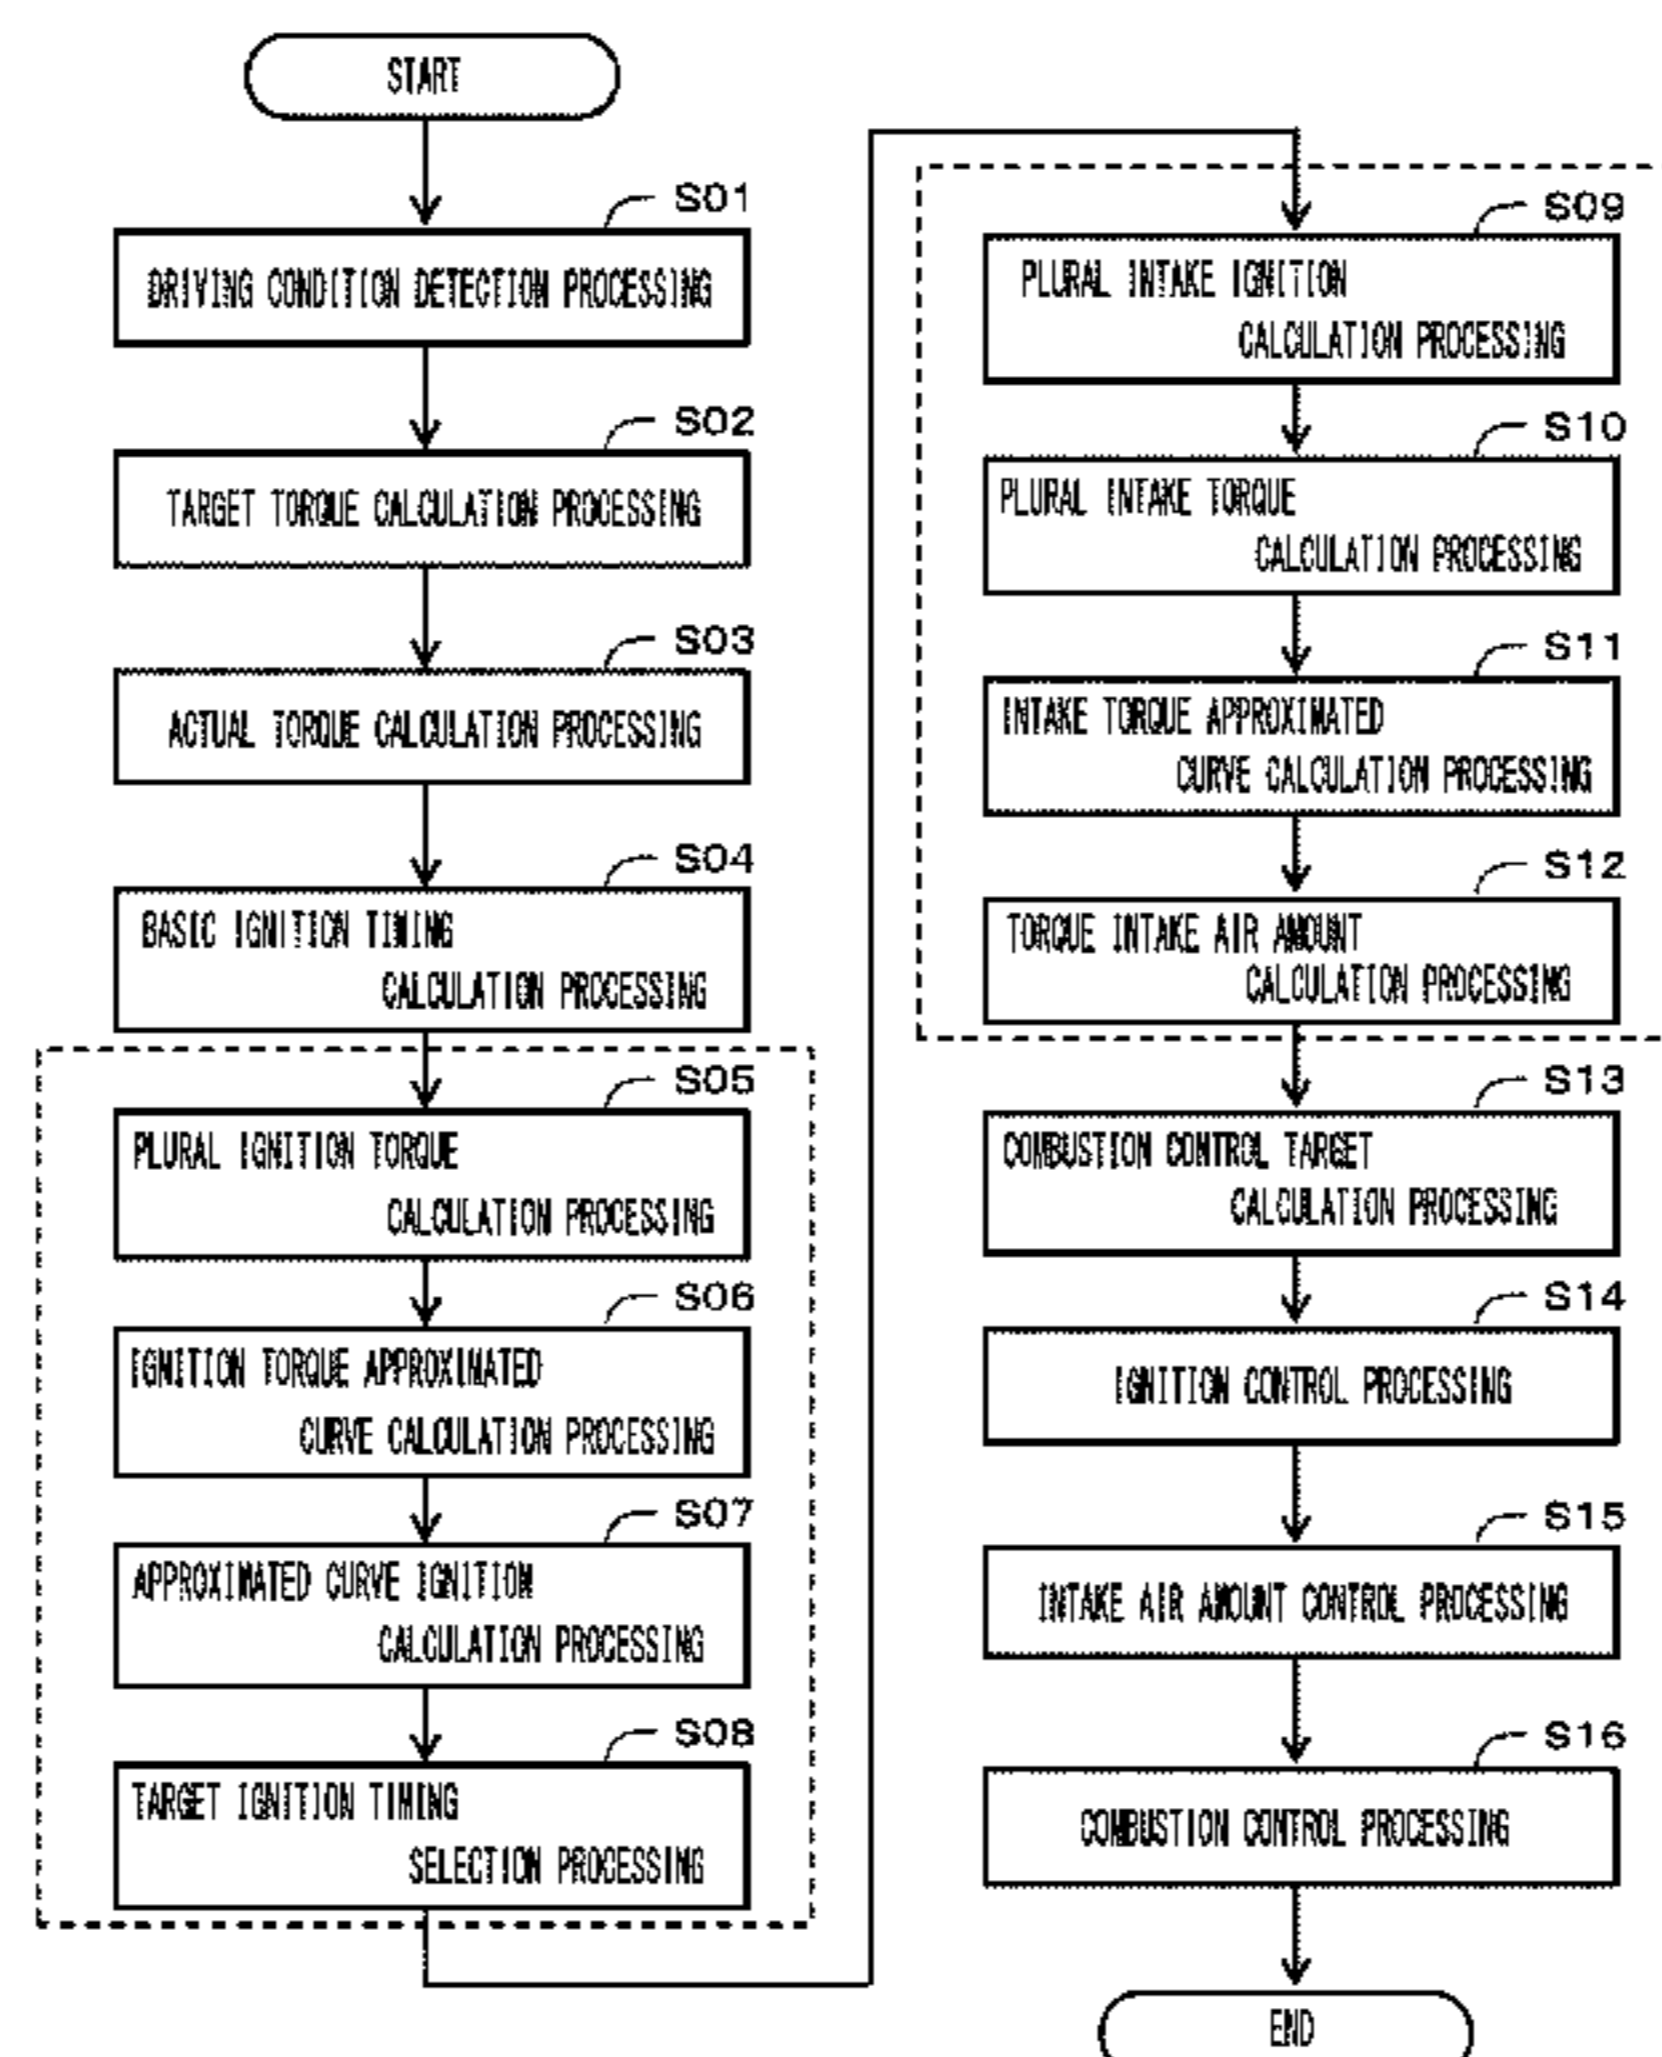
START

S01
DRIVING CONDITION DETECTION PROCESSING

S02
TARGET TORQUE CALCULATION PROCESSING

S03
ACTUAL TORQUE CALCULATION PROCESSING

S04
BASIC IGNITION TIMING CALCULATION PROCESSING

S05
PLURAL IGNITION TORQUE CALCULATION PROCESSING

S06
IGNITION TORQUE APPROXIMATED CURVE CALCULATION PROCESSING

S07
APPROXIMATED CURVE IGNITION CALCULATION PROCESSING

S08
TARGET IGNITION TIMING SELECTION PROCESSING

S09
PLURAL INTAKE IGNITION CALCULATION PROCESSING

S10
PLURAL INTAKE TORQUE CALCULATION PROCESSING

S11
INTAKE TORQUE APPROXIMATED CURVE CALCULATION PROCESSING

S12
TORQUE INTAKE AIR AMOUNT CALCULATION PROCESSING

S13
COMBUSTION CONTROL TARGET CALCULATION PROCESSING

S14
IGNITION CONTROL PROCESSING

S15
INTAKE AIR AMOUNT CONTROL PROCESSING

S16
COMBUSTION CONTROL PROCESSING

END